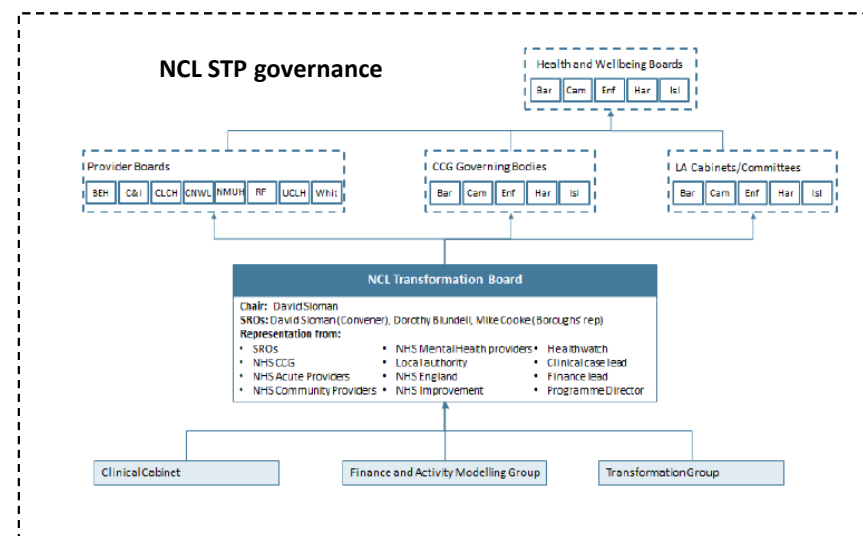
NCL STP governance

Health and Wellbeing Boards
Bar | Cam | Enf | Har | Isl

Provider Boards
BEH | C&I | CLCH | CNWL | NMUH | RF | UCLH | Whit

CCG Governing Bodies
Bar | Cam | Enf | Har | Isl

LA Cabinets/Committees
Bar | Cam | Enf | Har | Isl

NCL Transformation Board

Chair: David Sloman
SROs: David Sloman (Convener), Dorothy Blundell, Mike Cooke (Boroughs' rep)
Representation from:
• SROs
• NHS CCG
• NHS Acute Providers
• NHS Community Providers
• NHS Mental Heath providers
• Local authority
• NHS England
• NHS Improvement
• Healthwatch
• Clinical case lead
• Finance lead
• Programme Director

Clinical Cabinet

Finance and Activity Modelling Group

Transformation Group